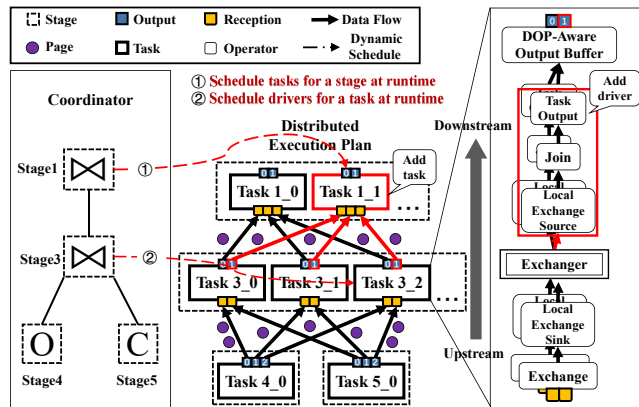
Stage
Output
Reception
Data Flow
Page
Task
Operator
Dynamic Schedule

① Schedule tasks for a stage at runtime
② Schedule drivers for a task at runtime

Coordinator

Stage1
①
Stage3
②
O
C
Stage4
Stage5

Distributed Execution Plan

Add task

0 1
Task 1_0
0 1
Task 1_1
...

0 1
Task 3_0
0 1
Task 3_1
0 1
Task 3_2
...

0 1 2
Task 4_0
0 1 2
Task 5_0

Downstream
Upstream

0 1
DOP-Aware Output Buffer

Add driver

Task Output
Join
Local Exchange Source

Exchanger

Local Exchange Sink
Exchange